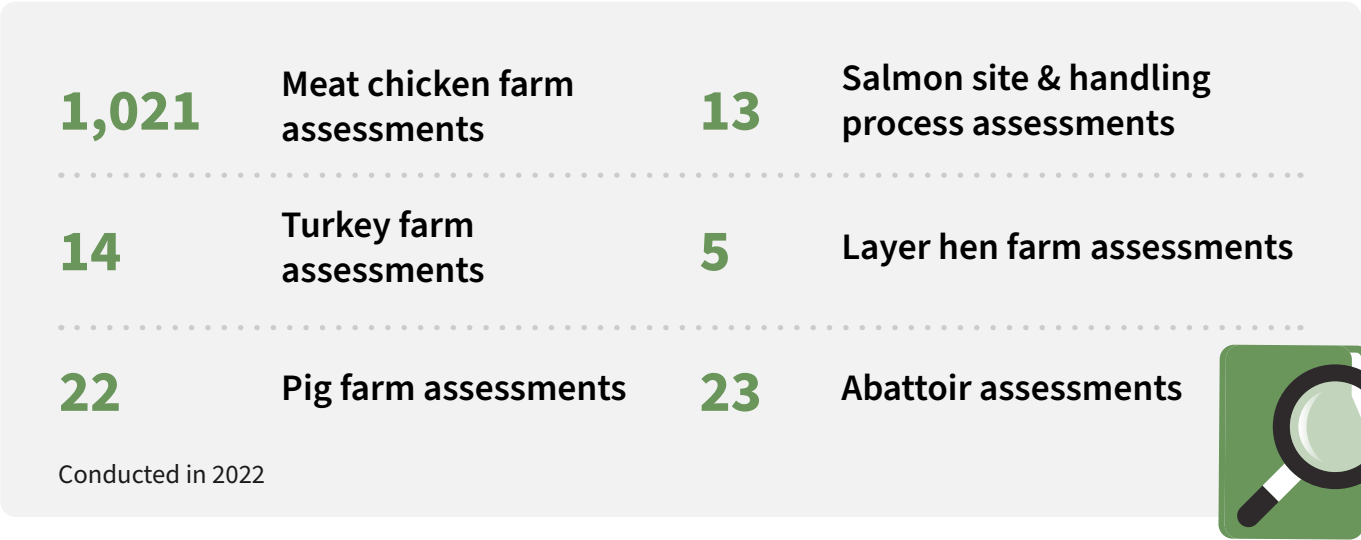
1,021 Meat chicken farm assessments

13 Salmon site & handling process assessments

14 Turkey farm assessments

5 Layer hen farm assessments

22 Pig farm assessments

23 Abattoir assessments

Conducted in 2022